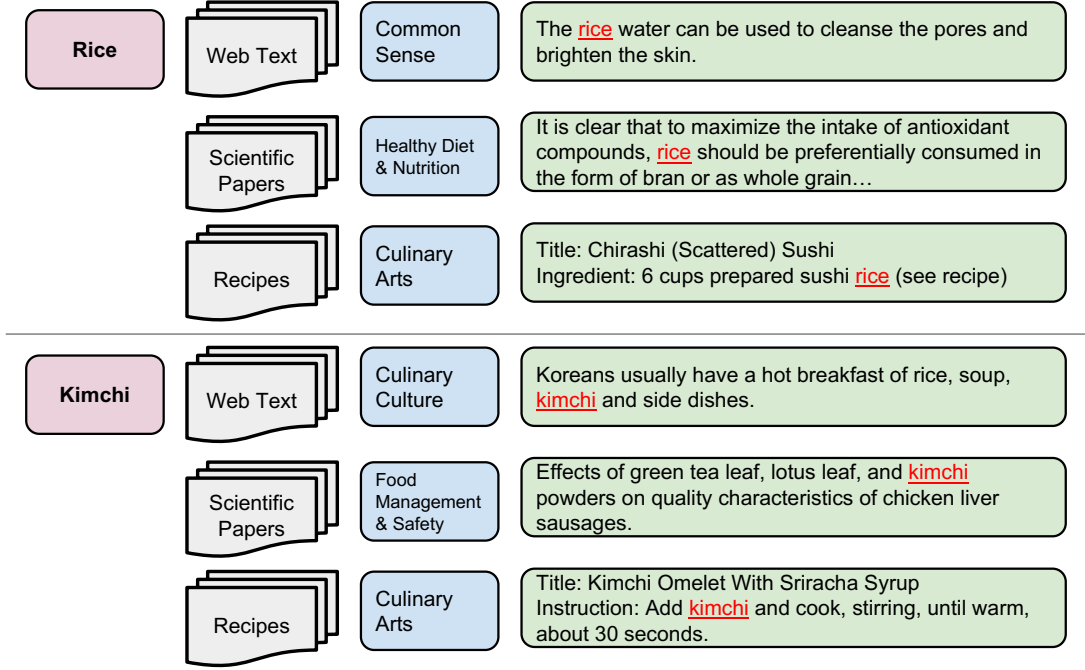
Rice

Web Text

Common Sense

The rice water can be used to cleanse the pores and brighten the skin.

Scientific Papers

Healthy Diet & Nutrition

It is clear that to maximize the intake of antioxidant compounds, rice should be preferentially consumed in the form of bran or as whole grain…

Recipes

Culinary Arts

Title: Chirashi (Scattered) Sushi
Ingredient: 6 cups prepared sushi rice (see recipe)

Kimchi

Web Text

Culinary Culture

Koreans usually have a hot breakfast of rice, soup, kimchi and side dishes.

Scientific Papers

Food Management & Safety

Effects of green tea leaf, lotus leaf, and kimchi powders on quality characteristics of chicken liver sausages.

Recipes

Culinary Arts

Title: Kimchi Omelet With Sriracha Syrup
Instruction: Add kimchi and cook, stirring, until warm, about 30 seconds.